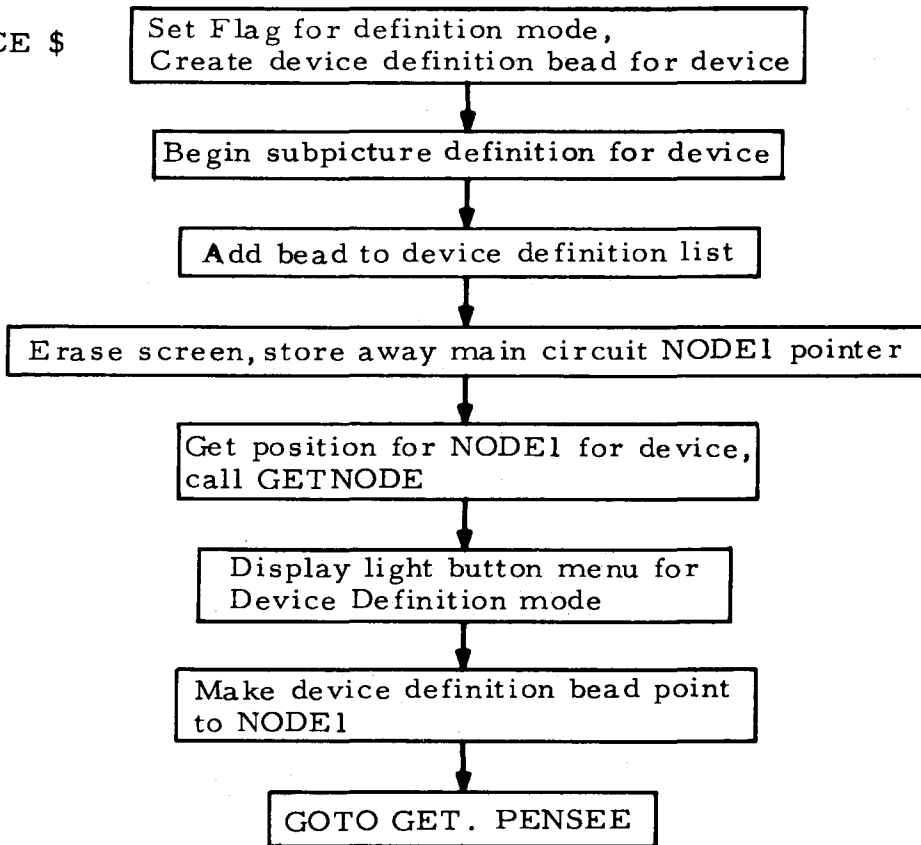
CE \$

Set Flag for definition mode, Create device definition bead for device

Begin subpicture definition for device

Add bead to device definition list

Erase screen, store away main circuit NODE1 pointer

Get position for NODE1 for device, call GETNODE

Display light button menu for Device Definition mode

Make device definition bead point to NODE1

GOTO GET. PENSEE